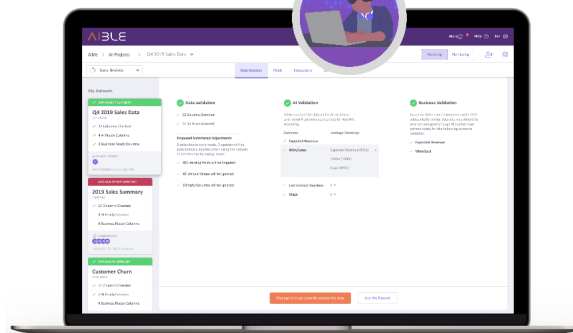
AIBLE

Aible > AI Projects > Q4 2019 Sales Data

Data Reviews

My Datasets

Q4 2019 Sales Data

2019 Sales Summary

Customer Churn

Data validation

AI Validation

Business Validation

Change why you currently answer the data